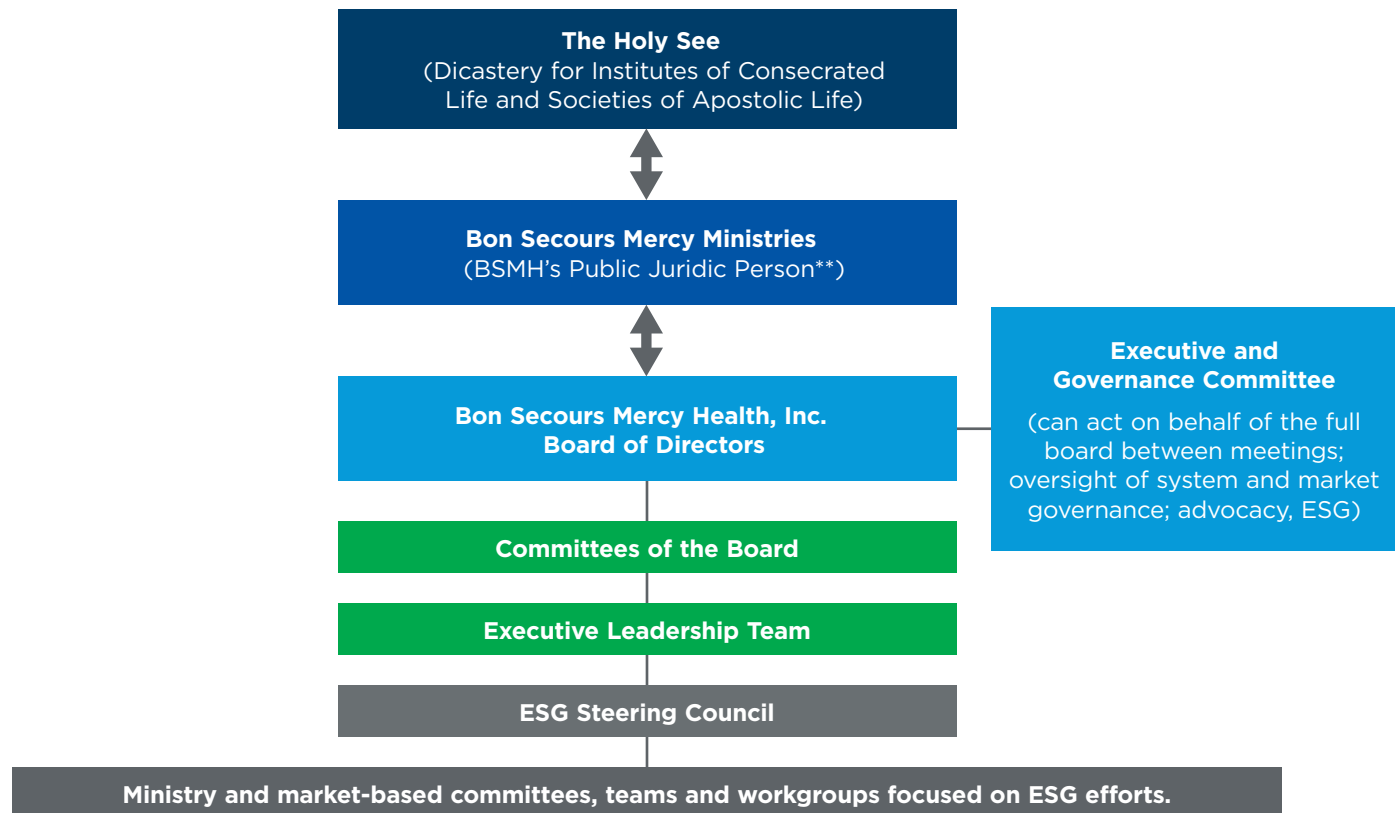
The Holy See
(Dicastery for Institutes of Consecrated Life and Societies of Apostolic Life)

Bon Secours Mercy Ministries
(BSMH’s Public Juridic Person**)

Bon Secours Mercy Health, Inc.
Board of Directors

Executive and Governance Committee
(can act on behalf of the full board between meetings; oversight of system and market governance; advocacy, ESG)

Committees of the Board

Executive Leadership Team

ESG Steering Council

Ministry and market-based committees, teams and workgroups focused on ESG efforts.